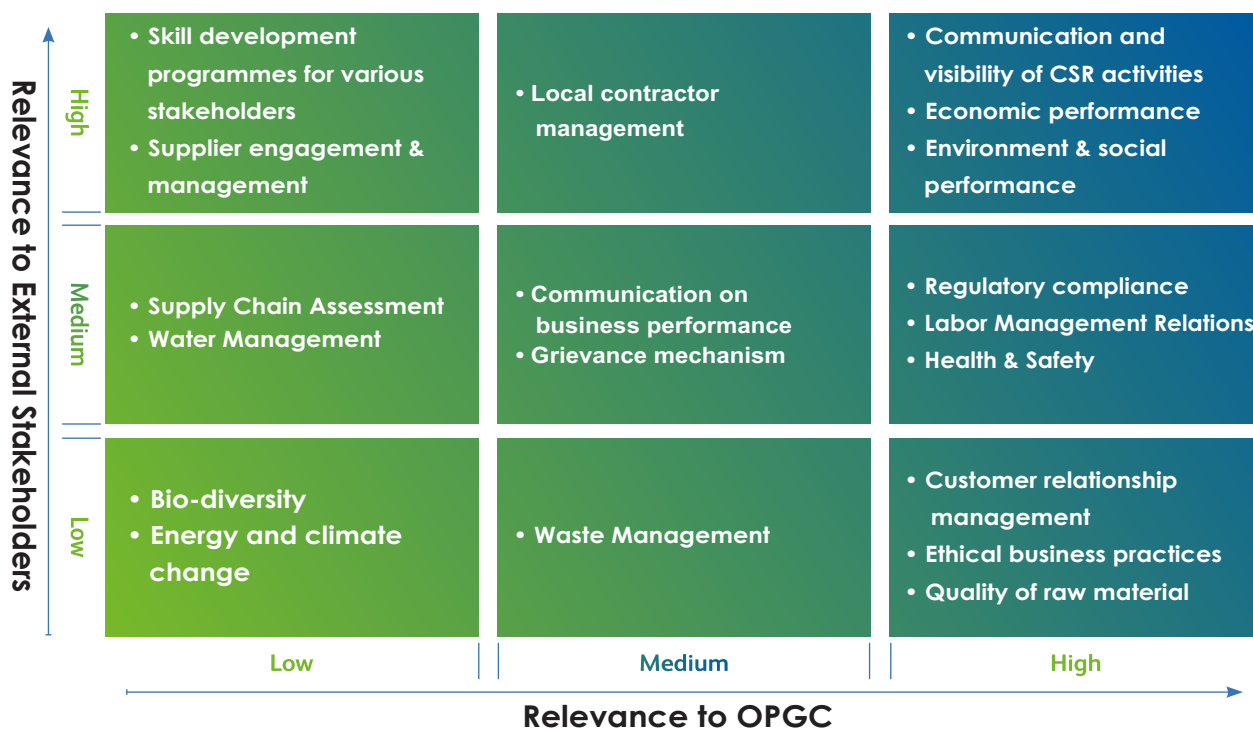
Relevance to External Stakeholders

High

• Skill development programmes for various stakeholders
• Supplier engagement & management

• Local contractor management

• Communication and visibility of CSR activities
• Economic performance
• Environment & social performance

Medium

• Supply Chain Assessment
• Water Management

• Communication on business performance
• Grievance mechanism

• Regulatory compliance
• Labor Management Relations
• Health & Safety

Low

• Bio-diversity
• Energy and climate change

• Waste Management

• Customer relationship management
• Ethical business practices
• Quality of raw material

Low | Medium | High

Relevance to OPGC